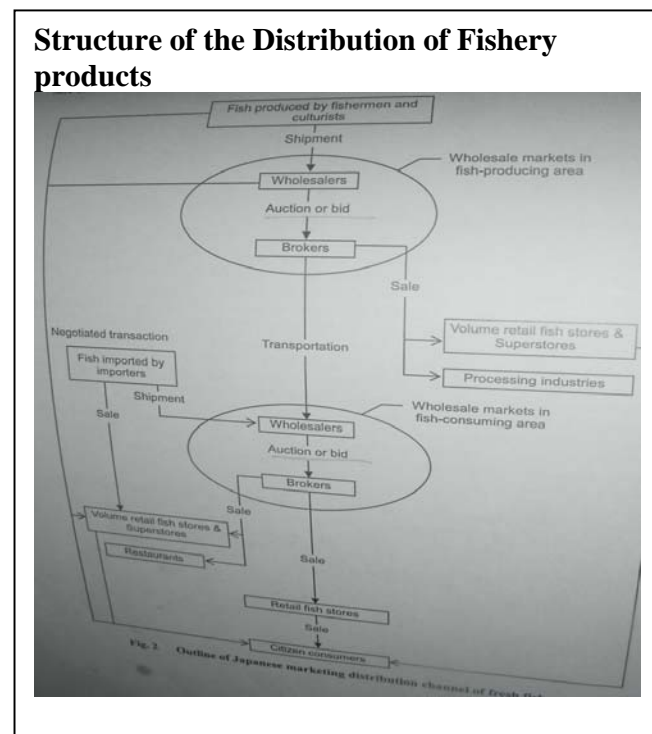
Structure of the Distribution of Fishery products

Fish produced by fishermen and culturists

Shipment

Wholesale markets in fish-producing area

Wholesalers

Auction or bid

Brokers

Sale

Negotiated transaction

Fish imported by importers

Transportation

Volume retail fish stores & Superstores

Processing industries

Shipment

Sale

Wholesale markets in fish-consuming area

Wholesalers

Auction or bid

Brokers

Sale

Volume retail fish stores & Superstores

Restaurants

Sale

Retail fish stores

Sale

Citizen consumers

Fig. 2 Outline of Japanese marketing distribution channel of fresh fi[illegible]